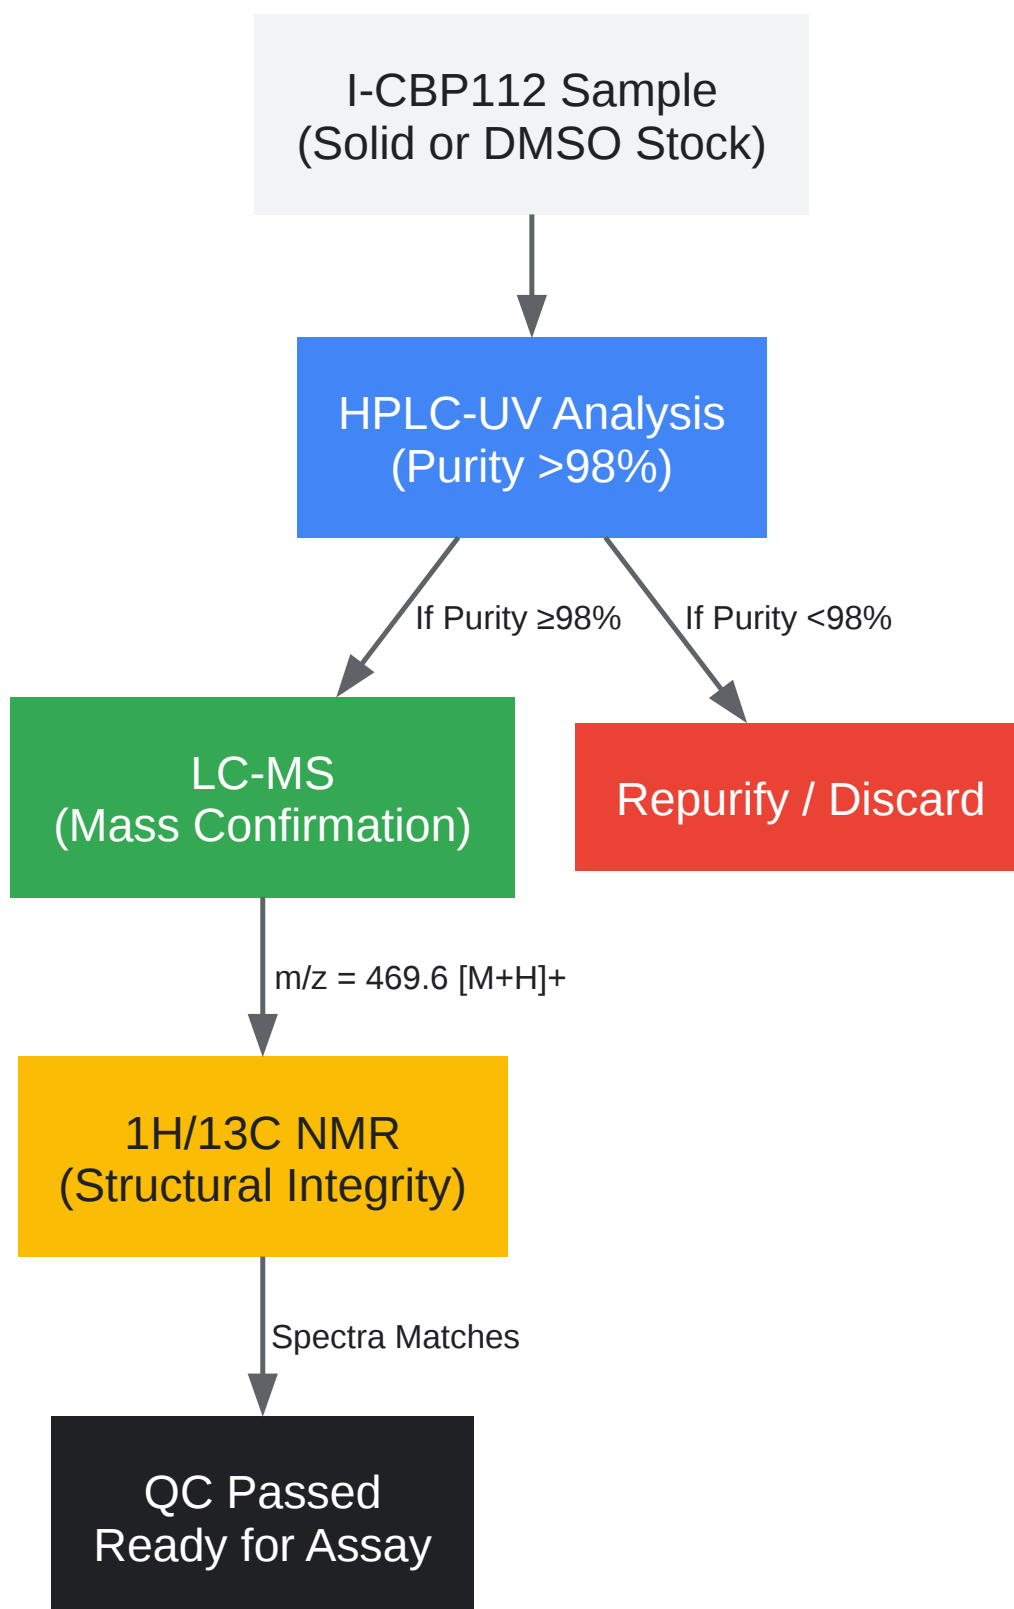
I-CBP112 Sample
(Solid or DMSO Stock)

HPLC-UV Analysis
(Purity >98%)

If Purity ≥98%

If Purity <98%

LC-MS
(Mass Confirmation)

Repurify / Discard

m/z = 469.6 [M+H]+

1H/13C NMR
(Structural Integrity)

Spectra Matches

QC Passed
Ready for Assay